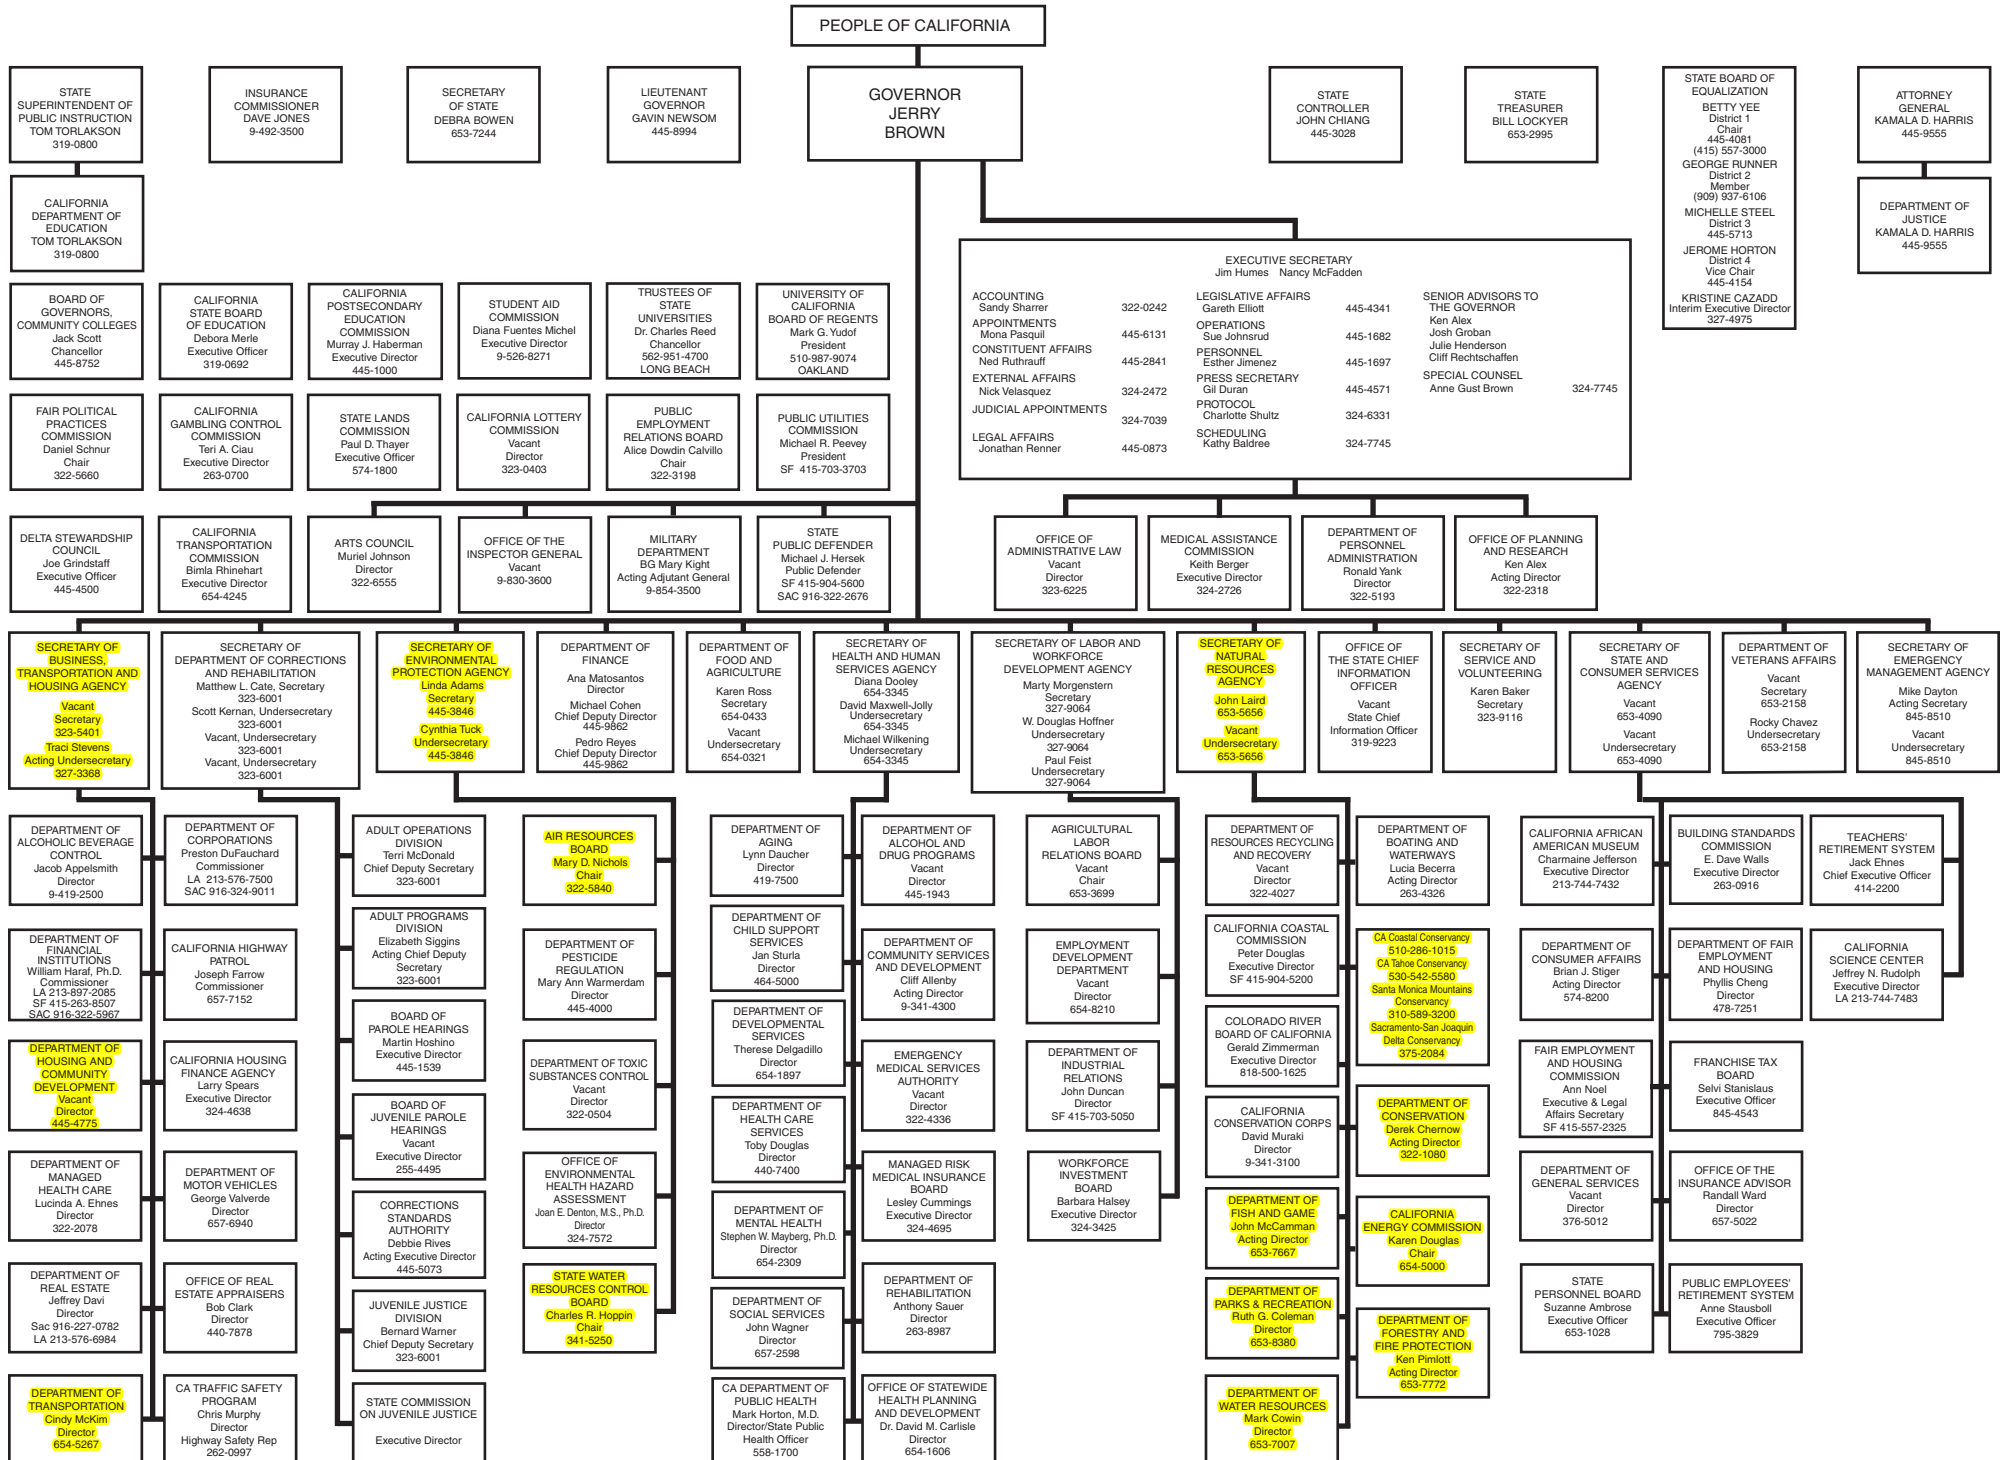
PEOPLE OF CALIFORNIA

STATE SUPERINTENDENT OF PUBLIC INSTRUCTION
TOM TORLAKSON
319-0800

INSURANCE COMMISSIONER
DAVE JONES
9-492-3500

SECRETARY OF STATE
DEBRA BOWEN
653-7244

LIEUTENANT GOVERNOR
GAVIN NEWSOM
445-8994

GOVERNOR
JERRY BROWN

STATE CONTROLLER
JOHN CHIANG
445-3028

STATE TREASURER
BILL LOCKYER
653-2995

STATE BOARD OF EQUALIZATION
BETTY YEE
District 1
Chair
445-4081
(415) 557-3000
GEORGE RUNNER
District 2
Member
(909) 937-6106
MICHELLE STEEL
District 3
445-5713
JEROME HORTON
District 4
Vice Chair
445-4154
KRISTINE CAZADD
Interim Executive Director
327-4975

ATTORNEY GENERAL
KAMALA D. HARRIS
445-9555

CALIFORNIA DEPARTMENT OF EDUCATION
TOM TORLAKSON
319-0800

DEPARTMENT OF JUSTICE
KAMALA D. HARRIS
445-9555

EXECUTIVE SECRETARY
Jim Humes Nancy McFadden

ACCOUNTING
Sandy Sharrer 322-0242
APPOINTMENTS
Mona Pasquil 445-6131
CONSTITUENT AFFAIRS
Ned Ruthrauff 445-2841
EXTERNAL AFFAIRS
Nick Velasquez 324-2472
JUDICIAL APPOINTMENTS 324-7039
LEGAL AFFAIRS
Jonathan Renner 445-0873

LEGISLATIVE AFFAIRS
Gareth Elliott 445-4341
OPERATIONS
Sue Johnsrud 445-1682
PERSONNEL
Esther Jimenez 445-1697
PRESS SECRETARY
Gil Duran 445-4571
PROTOCOL
Charlotte Shultz 324-6331
SCHEDULING
Kathy Baldree 324-7745

SENIOR ADVISORS TO THE GOVERNOR
Ken Alex
Josh Groban
Julie Henderson
Cliff Rechtschaffen
SPECIAL COUNSEL
Anne Gust Brown 324-7745

BOARD OF GOVERNORS, COMMUNITY COLLEGES
Jack Scott
Chancellor
445-8752

CALIFORNIA STATE BOARD OF EDUCATION
Debora Merle
Executive Officer
319-0692

CALIFORNIA POSTSECONDARY EDUCATION COMMISSION
Murray J. Haberman
Executive Director
445-1000

STUDENT AID COMMISSION
Diana Fuentes Michel
Executive Director
9-526-8271

TRUSTEES OF STATE UNIVERSITIES
Dr. Charles Reed
Chancellor
562-951-4700
LONG BEACH

UNIVERSITY OF CALIFORNIA BOARD OF REGENTS
Mark G. Yudof
President
510-987-9074
OAKLAND

FAIR POLITICAL PRACTICES COMMISSION
Daniel Schnur
Chair
322-5660

CALIFORNIA GAMBLING CONTROL COMMISSION
Teri A. Ciau
Executive Director
263-0700

STATE LANDS COMMISSION
Paul D. Thayer
Executive Officer
574-1800

CALIFORNIA LOTTERY COMMISSION
Vacant
Director
323-0403

PUBLIC EMPLOYMENT RELATIONS BOARD
Alice Dowdin Calvillo
Chair
322-3198

PUBLIC UTILITIES COMMISSION
Michael R. Peevey
President
SF 415-703-3703

DELTA STEWARDSHIP COUNCIL
Joe Grindstaff
Executive Officer
445-4500

CALIFORNIA TRANSPORTATION COMMISSION
Bimla Rhinehart
Executive Director
654-4245

ARTS COUNCIL
Muriel Johnson
Director
322-6555

OFFICE OF THE INSPECTOR GENERAL
Vacant
9-830-3600

MILITARY DEPARTMENT
BG Mary Kight
Acting Adjutant General
9-854-3500

STATE PUBLIC DEFENDER
Michael J. Hersek
Public Defender
SF 415-904-5600
SAC 916-322-2676

OFFICE OF ADMINISTRATIVE LAW
Vacant
Director
323-6225

MEDICAL ASSISTANCE COMMISSION
Keith Berger
Executive Director
324-2726

DEPARTMENT OF PERSONNEL ADMINISTRATION
Ronald Yank
Director
322-5193

OFFICE OF PLANNING AND RESEARCH
Ken Alex
Acting Director
322-2318

SECRETARY OF BUSINESS, TRANSPORTATION AND HOUSING AGENCY
Vacant
Secretary
323-5401
Traci Stevens
Acting Undersecretary
327-3368

SECRETARY OF DEPARTMENT OF CORRECTIONS AND REHABILITATION
Matthew L. Cate, Secretary
323-6001
Scott Kernan, Undersecretary
323-6001
Vacant, Undersecretary
323-6001
Vacant, Undersecretary
323-6001

SECRETARY OF ENVIRONMENTAL PROTECTION AGENCY
Linda Adams
Secretary
445-3846
Cynthia Tuck
Undersecretary
445-3846

DEPARTMENT OF FINANCE
Ana Matosantos
Director
Michael Cohen
Chief Deputy Director
445-9862
Pedro Reyes
Chief Deputy Director
445-9862

DEPARTMENT OF FOOD AND AGRICULTURE
Karen Ross
Secretary
654-0433
Vacant
Undersecretary
654-0321

SECRETARY OF HEALTH AND HUMAN SERVICES AGENCY
Diana Dooley
654-3345
David Maxwell-Jolly
Undersecretary
654-3345
Michael Wilkening
Undersecretary
654-3345

SECRETARY OF LABOR AND WORKFORCE DEVELOPMENT AGENCY
Marty Morgenstern
Secretary
327-9064
W. Douglas Hoffner
Undersecretary
327-9064
Paul Feist
Undersecretary
327-9064

SECRETARY OF NATURAL RESOURCES AGENCY
John Laird
653-5656
Vacant
Undersecretary
653-5656

OFFICE OF THE STATE CHIEF INFORMATION OFFICER
Vacant
State Chief Information Officer
319-9223

SECRETARY OF SERVICE AND VOLUNTEERING
Karen Baker
Secretary
323-9116

SECRETARY OF STATE AND CONSUMER SERVICES AGENCY
Vacant
653-4090
Vacant
Undersecretary
653-4090

DEPARTMENT OF VETERANS AFFAIRS
Vacant
Secretary
653-2158
Rocky Chavez
Undersecretary
653-2158

SECRETARY OF EMERGENCY MANAGEMENT AGENCY
Mike Dayton
Acting Secretary
845-8510
Vacant
Undersecretary
845-8510

DEPARTMENT OF ALCOHOLIC BEVERAGE CONTROL
Jacob Appelsmith
Director
9-419-2500

DEPARTMENT OF CORPORATIONS
Preston DuFauchard
Commissioner
LA 213-576-7500
SAC 916-324-9011

DEPARTMENT OF FINANCIAL INSTITUTIONS
William Haraf, Ph.D.
Commissioner
LA 213-897-2085
SF 415-263-8507
SAC 916-322-5967

CALIFORNIA HIGHWAY PATROL
Joseph Farrow
Commissioner
657-7152

DEPARTMENT OF HOUSING AND COMMUNITY DEVELOPMENT
Vacant
Director
445-4775

CALIFORNIA HOUSING FINANCE AGENCY
Larry Spears
Executive Director
324-4638

DEPARTMENT OF MANAGED HEALTH CARE
Lucinda A. Ehnes
Director
322-2078

DEPARTMENT OF MOTOR VEHICLES
George Valverde
Director
657-6940

DEPARTMENT OF REAL ESTATE
Jeffrey Davi
Director
Sac 916-227-0782
LA 213-576-6984

OFFICE OF REAL ESTATE APPRAISERS
Bob Clark
Director
440-7878

DEPARTMENT OF TRANSPORTATION
Cindy McKim
Director
654-5267

CA TRAFFIC SAFETY PROGRAM
Chris Murphy
Director
Highway Safety Rep
262-0997

ADULT OPERATIONS DIVISION
Terri McDonald
Chief Deputy Secretary
323-6001

ADULT PROGRAMS DIVISION
Elizabeth Siggins
Acting Chief Deputy Secretary
323-6001

BOARD OF PAROLE HEARINGS
Martin Hoshino
Executive Director
445-1539

BOARD OF JUVENILE PAROLE HEARINGS
Vacant
Executive Director
255-4495

CORRECTIONS STANDARDS AUTHORITY
Debbie Rives
Acting Executive Director
445-5073

JUVENILE JUSTICE DIVISION
Bernard Warner
Chief Deputy Secretary
323-6001

STATE COMMISSION ON JUVENILE JUSTICE
Executive Director

AIR RESOURCES BOARD
Mary D. Nichols
Chair
322-5840

DEPARTMENT OF PESTICIDE REGULATION
Mary Ann Warmerdam
Director
445-4000

DEPARTMENT OF TOXIC SUBSTANCES CONTROL
Vacant
Director
322-0504

OFFICE OF ENVIRONMENTAL HEALTH HAZARD ASSESSMENT
Joan E. Denton, M.S., Ph.D.
Director
324-7572

STATE WATER RESOURCES CONTROL BOARD
Charles R. Hoppin
Chair
341-5250

DEPARTMENT OF AGING
Lynn Daucher
Director
419-7500

DEPARTMENT OF CHILD SUPPORT SERVICES
Jan Sturla
Director
464-5000

DEPARTMENT OF DEVELOPMENTAL SERVICES
Therese Delgadillo
Director
654-1897

DEPARTMENT OF HEALTH CARE SERVICES
Toby Douglas
Director
440-7400

DEPARTMENT OF MENTAL HEALTH
Stephen W. Mayberg, Ph.D.
Director
654-2309

DEPARTMENT OF SOCIAL SERVICES
John Wagner
Director
657-2598

CA DEPARTMENT OF PUBLIC HEALTH
Mark Horton, M.D.
Director/State Public Health Officer
558-1700

DEPARTMENT OF ALCOHOL AND DRUG PROGRAMS
Vacant
Director
445-1943

DEPARTMENT OF COMMUNITY SERVICES AND DEVELOPMENT
Cliff Allenby
Acting Director
9-341-4300

EMERGENCY MEDICAL SERVICES AUTHORITY
Vacant
Director
322-4336

MANAGED RISK MEDICAL INSURANCE BOARD
Lesley Cummings
Executive Director
324-4695

DEPARTMENT OF REHABILITATION
Anthony Sauer
Director
263-8987

OFFICE OF STATEWIDE HEALTH PLANNING AND DEVELOPMENT
Dr. David M. Carlisle
Director
654-1606

AGRICULTURAL LABOR RELATIONS BOARD
Vacant
Chair
653-3699

EMPLOYMENT DEVELOPMENT DEPARTMENT
Vacant
Director
654-8210

DEPARTMENT OF INDUSTRIAL RELATIONS
John Duncan
Director
SF 415-703-5050

WORKFORCE INVESTMENT BOARD
Barbara Halsey
Executive Director
324-3425

DEPARTMENT OF RESOURCES RECYCLING AND RECOVERY
Vacant
Director
322-4027

CALIFORNIA COASTAL COMMISSION
Peter Douglas
Executive Director
SF 415-904-5200

COLORADO RIVER BOARD OF CALIFORNIA
Gerald Zimmerman
Executive Director
818-500-1625

CALIFORNIA CONSERVATION CORPS
David Muraki
Director
9-341-3100

DEPARTMENT OF FISH AND GAME
John McCamman
Acting Director
653-7667

DEPARTMENT OF PARKS & RECREATION
Ruth G. Coleman
Director
653-8380

DEPARTMENT OF WATER RESOURCES
Mark Cowin
Director
653-7007

DEPARTMENT OF BOATING AND WATERWAYS
Lucia Becerra
Acting Director
263-4326

CA Coastal Conservancy
510-286-1015
CA Tahoe Conservancy
530-542-5580
Santa Monica Mountains Conservancy
310-589-3200
Sacramento-San Joaquin Delta Conservancy
375-2084

DEPARTMENT OF CONSERVATION
Derek Chernow
Acting Director
322-1080

CALIFORNIA ENERGY COMMISSION
Karen Douglas
Chair
654-5000

DEPARTMENT OF FORESTRY AND FIRE PROTECTION
Ken Pimlott
Acting Director
653-7772

CALIFORNIA AFRICAN AMERICAN MUSEUM
Charmaine Jefferson
Executive Director
213-744-7432

DEPARTMENT OF CONSUMER AFFAIRS
Brian J. Stiger
Acting Director
574-8200

FAIR EMPLOYMENT AND HOUSING COMMISSION
Ann Noel
Executive & Legal Affairs Secretary
SF 415-557-2325

DEPARTMENT OF GENERAL SERVICES
Vacant
Director
376-5012

STATE PERSONNEL BOARD
Suzanne Ambrose
Executive Officer
653-1028

BUILDING STANDARDS COMMISSION
E. Dave Walls
Executive Director
263-0916

DEPARTMENT OF FAIR EMPLOYMENT AND HOUSING
Phyllis Cheng
Director
478-7251

FRANCHISE TAX BOARD
Selvi Stanislaus
Executive Officer
845-4543

OFFICE OF THE INSURANCE ADVISOR
Randall Ward
Director
657-5022

PUBLIC EMPLOYEES' RETIREMENT SYSTEM
Anne Stausboll
Executive Officer
795-3829

TEACHERS' RETIREMENT SYSTEM
Jack Ehnes
Chief Executive Officer
414-2200

CALIFORNIA SCIENCE CENTER
Jeffrey N. Rudolph
Executive Director
LA 213-744-7483